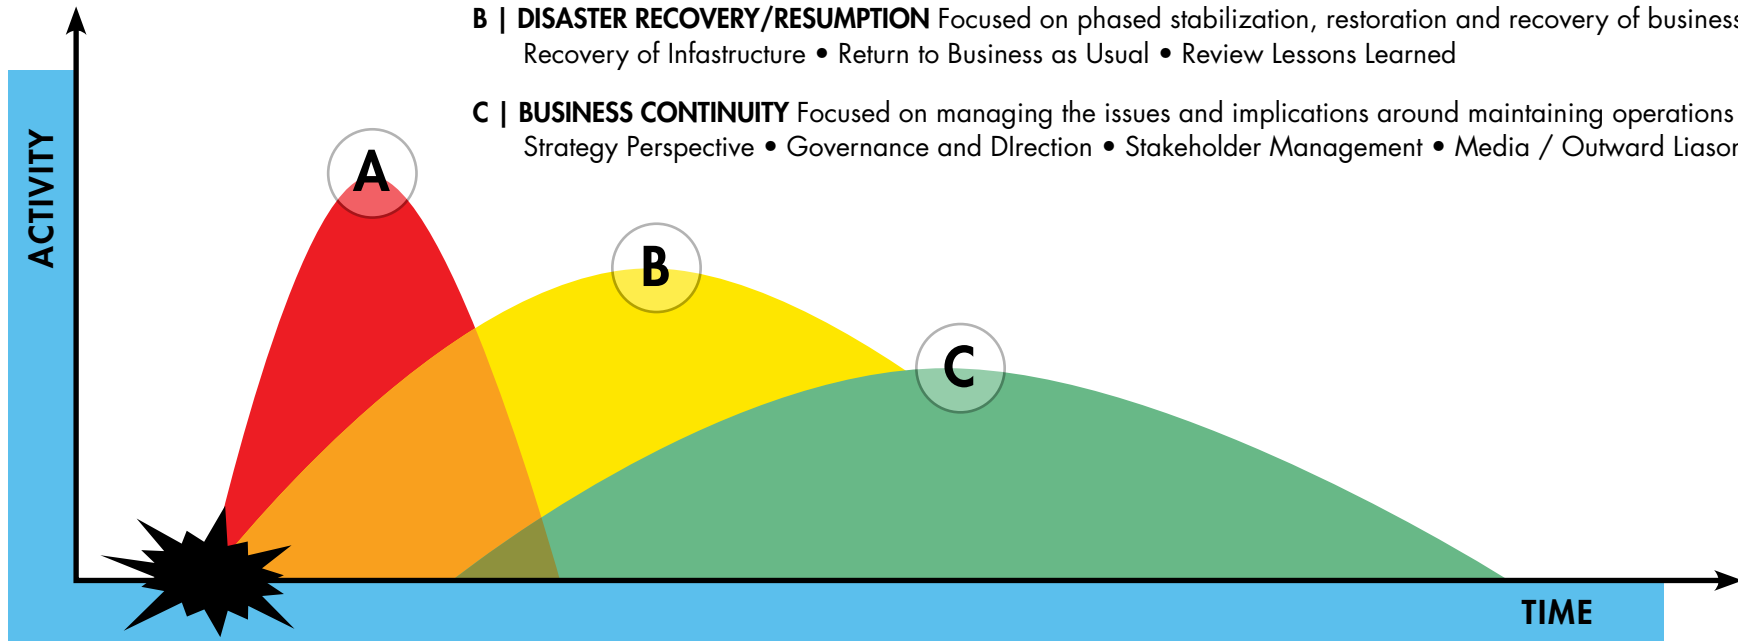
B | DISASTER RECOVERY/RESUMPTION Focused on phased stabilization, restoration and recovery of business
Recovery of Infastructure • Return to Business as Usual • Review Lessons Learned

C | BUSINESS CONTINUITY Focused on managing the issues and implications around maintaining operations
Strategy Perspective • Governance and DIrection • Stakeholder Management • Media / Outward Liaso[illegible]

ACTIVITY

A

B

C

TIME